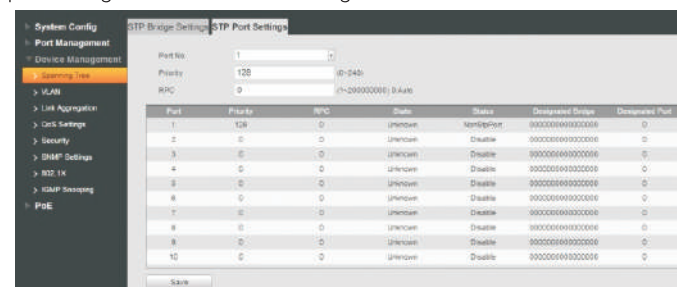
System Config
Port Management
Device Management
Spanning Tree
VLAN
Link Aggregation
QoS Settings
Security
SNMP Settings
802.1X
IGMP Snooping
PoE

STP Bridge Settings
STP Port Settings

Port No. 1
Priority 128 (0-240)
RPC 0 (1~200000000) 0:Auto

| Port | Priority | RPC | State | Status | Designated Bridge | Designated Port |
|---|---|---|---|---|---|---|
| 1 | 128 | 0 | Unknown | NonStpPort | 0000000000000000 | 0 |
| 2 | 0 | 0 | Unknown | Disable | 0000000000000000 | 0 |
| 3 | 0 | 0 | Unknown | Disable | 0000000000000000 | 0 |
| 4 | 0 | 0 | Unknown | Disable | 0000000000000000 | 0 |
| 5 | 0 | 0 | Unknown | Disable | 0000000000000000 | 0 |
| 6 | 0 | 0 | Unknown | Disable | 0000000000000000 | 0 |
| 7 | 0 | 0 | Unknown | Disable | 0000000000000000 | 0 |
| 8 | 0 | 0 | Unknown | Disable | 0000000000000000 | 0 |
| 9 | 0 | 0 | Unknown | Disable | 0000000000000000 | 0 |
| 10 | 0 | 0 | Unknown | Disable | 0000000000000000 | 0 |

Save